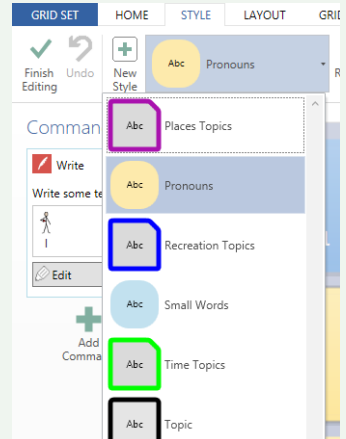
GRID SET
HOME
STYLE
LAYOUT
GRID

Finish Editing
Undo
New Style
Abc
Pronouns

Comman
Write
Write some te
I
Edit
Add Comma

Abc
Places Topics
Abc
Pronouns
Abc
Recreation Topics
Abc
Small Words
Abc
Time Topics
Abc
Topic